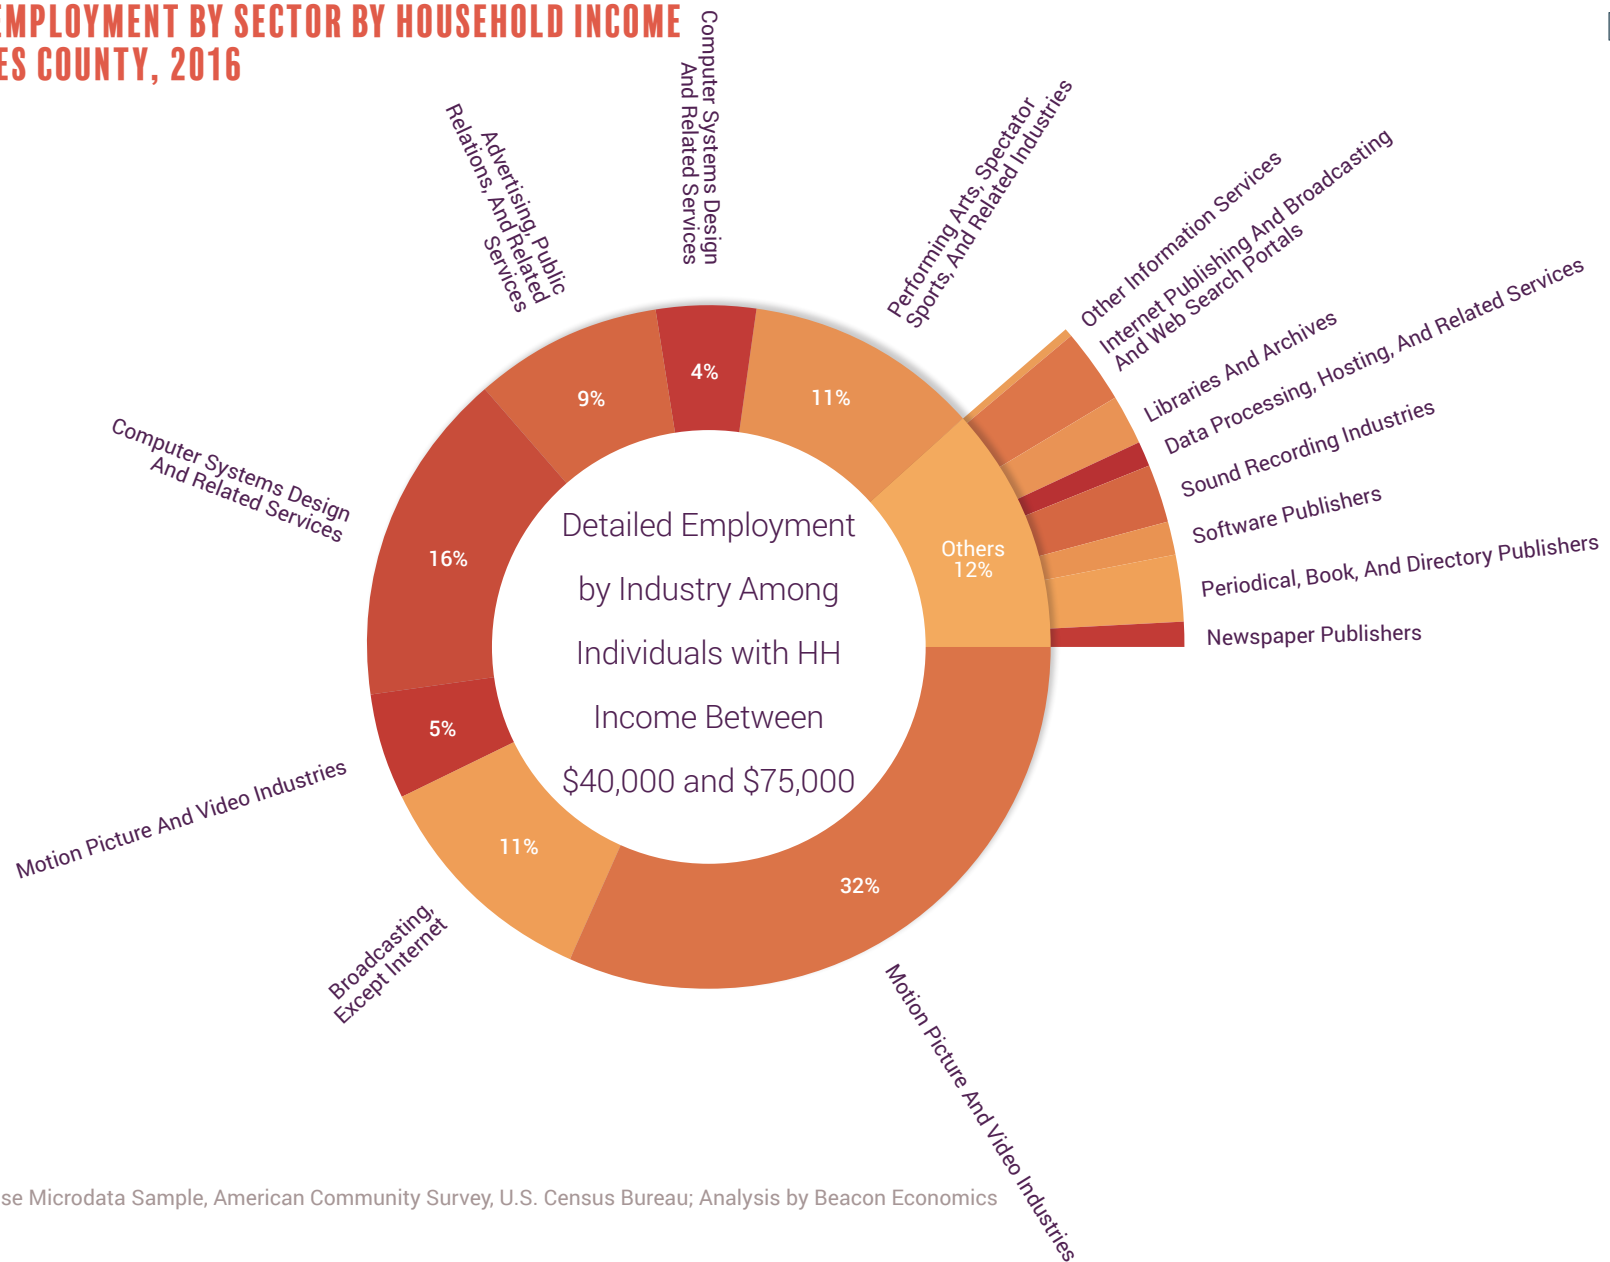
MPLOYMENT BY SECTOR BY HOUSEHOLD INCOME
ES COUNTY, 2016

Computer Systems Design And Related Services

Advertising, Public Relations, And Related Services

Performing Arts, Spectator Sports, And Related Industries

Other Information Services

Internet Publishing And Broadcasting And Web Search Portals

Libraries And Archives

Data Processing, Hosting, And Related Services

Sound Recording Industries

Software Publishers

Periodical, Book, And Directory Publishers

Newspaper Publishers

Computer Systems Design And Related Services

Motion Picture And Video Industries

Broadcasting, Except Internet

Motion Picture And Video Industries

4%

9%

11%

16%

Others 12%

5%

11%

32%

Detailed Employment by Industry Among Individuals with HH Income Between $40,000 and $75,000

se Microdata Sample, American Community Survey, U.S. Census Bureau; Analysis by Beacon Economics